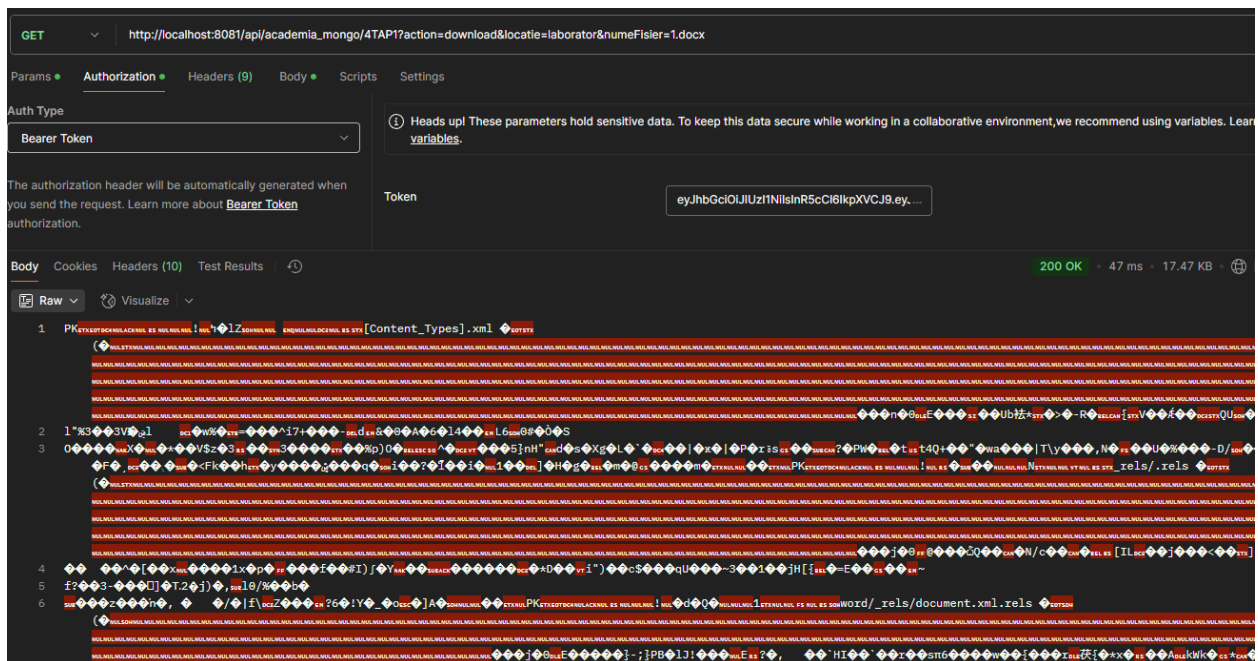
GET http://localhost:8081/api/academia_mongo/4TAP1?action=download&locatie=laborator&numeFisier=1.docx

Params Authorization Headers (9) Body Scripts Settings

Auth Type

Bearer Token

Heads up! These parameters hold sensitive data. To keep this data secure while working in a collaborative environment,we recommend using variables. Lear variables.

The authorization header will be automatically generated when you send the request. Learn more about Bearer Token authorization.

Token

eyJhbGciOiJIUzI1NiIsInR5cCI6IkpXVCJ9.ey....

Body Cookies Headers (10) Test Results

200 OK · 47 ms · 17.47 KB

Raw Visualize

1 PK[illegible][Content_Types].xml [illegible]
2 l"%3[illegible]
3 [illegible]PK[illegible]_rels/.rels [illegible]
4 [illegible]
5 f?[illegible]3-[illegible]
6 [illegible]PK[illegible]word/_rels/document.xml.rels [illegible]